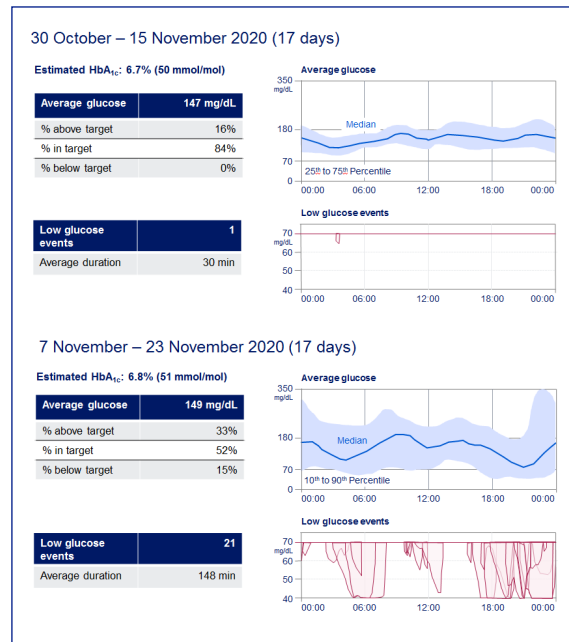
30 October – 15 November 2020 (17 days)

Estimated HbA$_{1c}$: 6.7% (50 mmol/mol)

| Average glucose | 147 mg/dL |
|---|---|
| % above target | 16% |
| % in target | 84% |
| % below target | 0% |

| Low glucose events | 1 |
|---|---|
| Average duration | 30 min |

Average glucose
350 mg/dL
180
70
0
Median
25$^{th}$ to 75$^{th}$ Percentile
00:00 06:00 12:00 18:00 00:00

Low glucose events
70 mg/dL
60
50
40
00:00 06:00 12:00 18:00 00:00

7 November – 23 November 2020 (17 days)

Estimated HbA$_{1c}$: 6.8% (51 mmol/mol)

| Average glucose | 149 mg/dL |
|---|---|
| % above target | 33% |
| % in target | 52% |
| % below target | 15% |

| Low glucose events | 21 |
|---|---|
| Average duration | 148 min |

Average glucose
350 mg/dL
180
70
0
Median
10$^{th}$ to 90$^{th}$ Percentile
00:00 06:00 12:00 18:00 00:00

Low glucose events
70 mg/dL
60
50
40
00:00 06:00 12:00 18:00 00:00